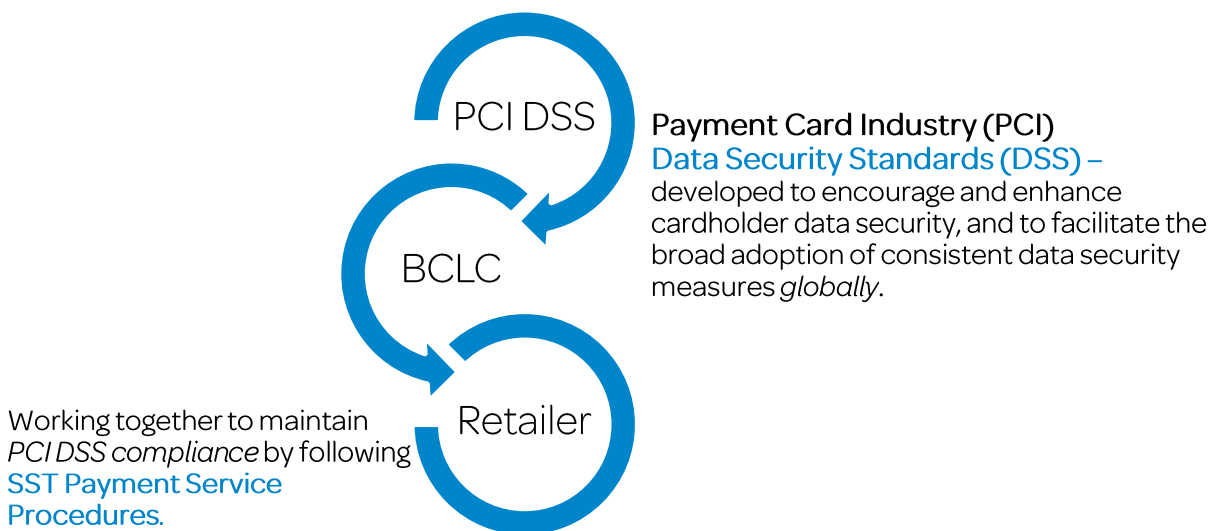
PCI DSS

BCLC

Retailer

Payment Card Industry (PCI) Data Security Standards (DSS) – developed to encourage and enhance cardholder data security, and to facilitate the broad adoption of consistent data security measures *globally*.

Working together to maintain *PCI DSS compliance* by following SST Payment Service Procedures.